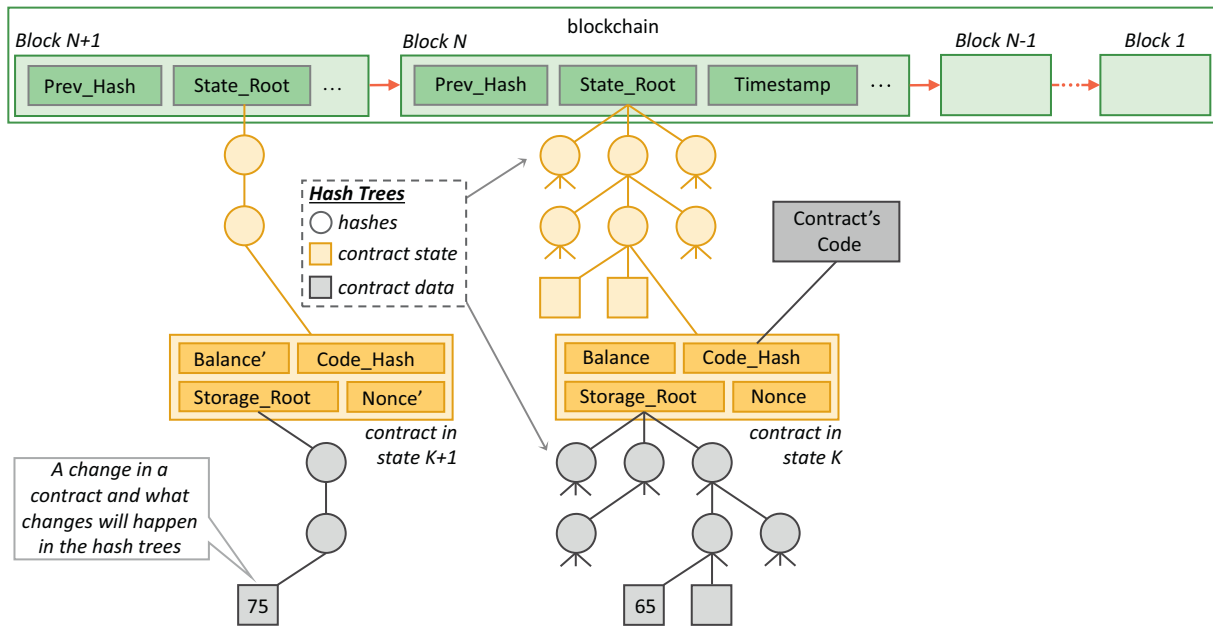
blockchain

Block N+1

Prev_Hash

State_Root

...

Block N

Prev_Hash

State_Root

Timestamp

...

Block N-1

Block 1

Hash Trees

hashes

contract state

contract data

Contract's Code

Balance'

Code_Hash

Storage_Root

Nonce'

contract in state K+1

Balance

Code_Hash

Storage_Root

Nonce

contract in state K

A change in a contract and what changes will happen in the hash trees

75

65